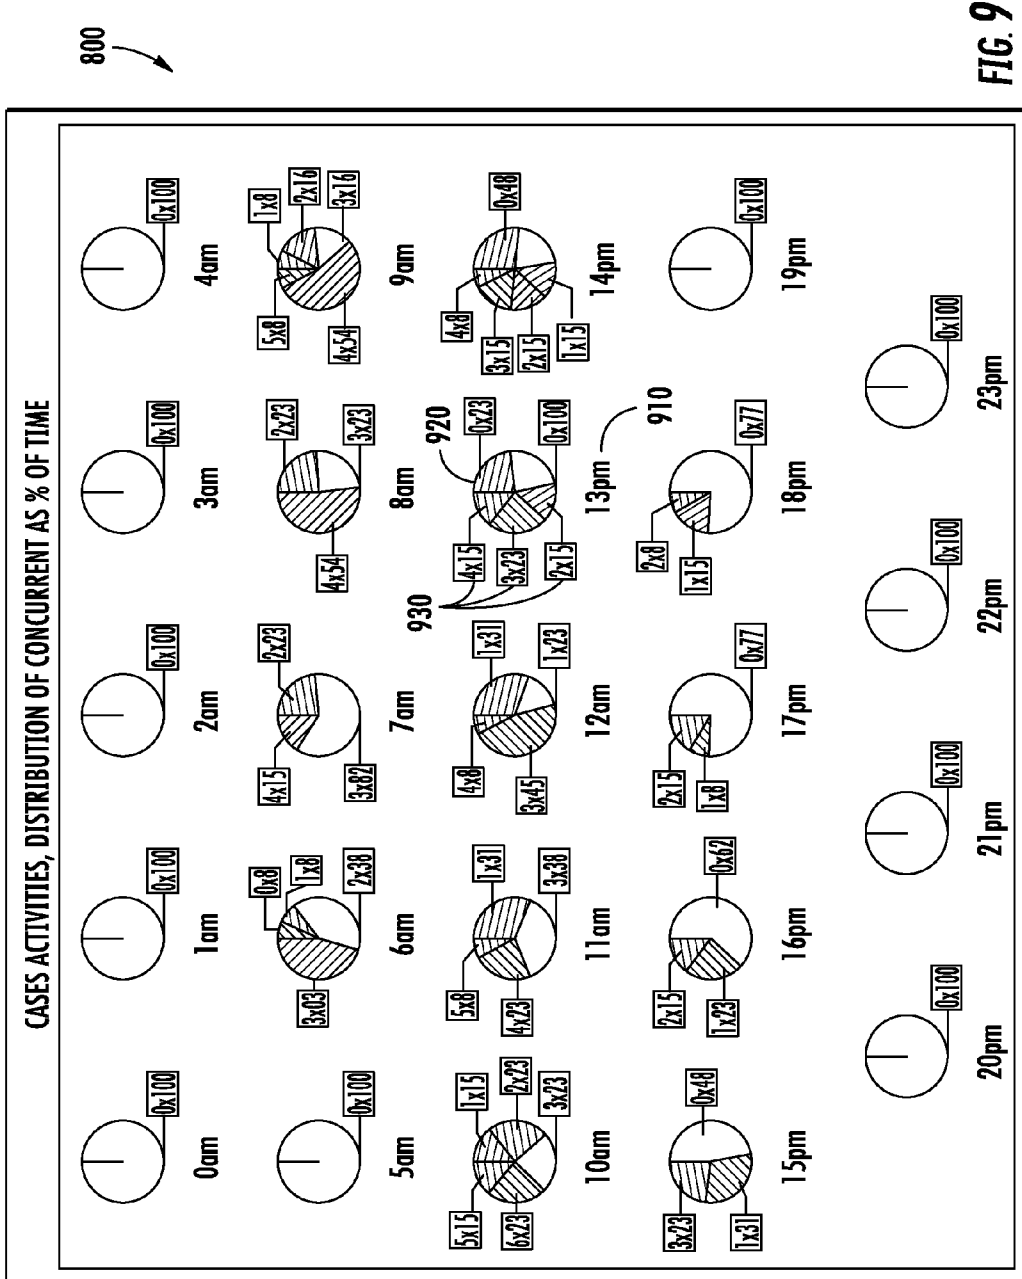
800

FIG. 9

CASES ACTIVITIES, DISTRIBUTION OF CONCURRENT AS % OF TIME

0x100
0am

0x100
1am

0x100
2am

0x100
3am

0x100
4am

0x100
5am

0x8
1x8
2x38
3x03
6am

2x23
4x15
3x82
7am

2x23
3x23
4x54
8am

1x8
2x16
3x16
5x8
4x54
9am

1x15
2x23
3x23
5x15
6x23
10am

1x31
3x38
5x8
4x23
11am

1x31
1x23
4x8
3x45
12am

920
0x23
0x100
4x15
3x23
2x15
930
13pm
910

0x48
4x8
3x15
2x15
1x15
14pm

0x48
3x23
1x31
15pm

0x62
2x15
1x23
16pm

0x77
2x15
1x8
17pm

0x77
2x8
1x15
18pm

0x100
19pm

0x100
20pm

0x100
21pm

0x100
22pm

0x100
23pm